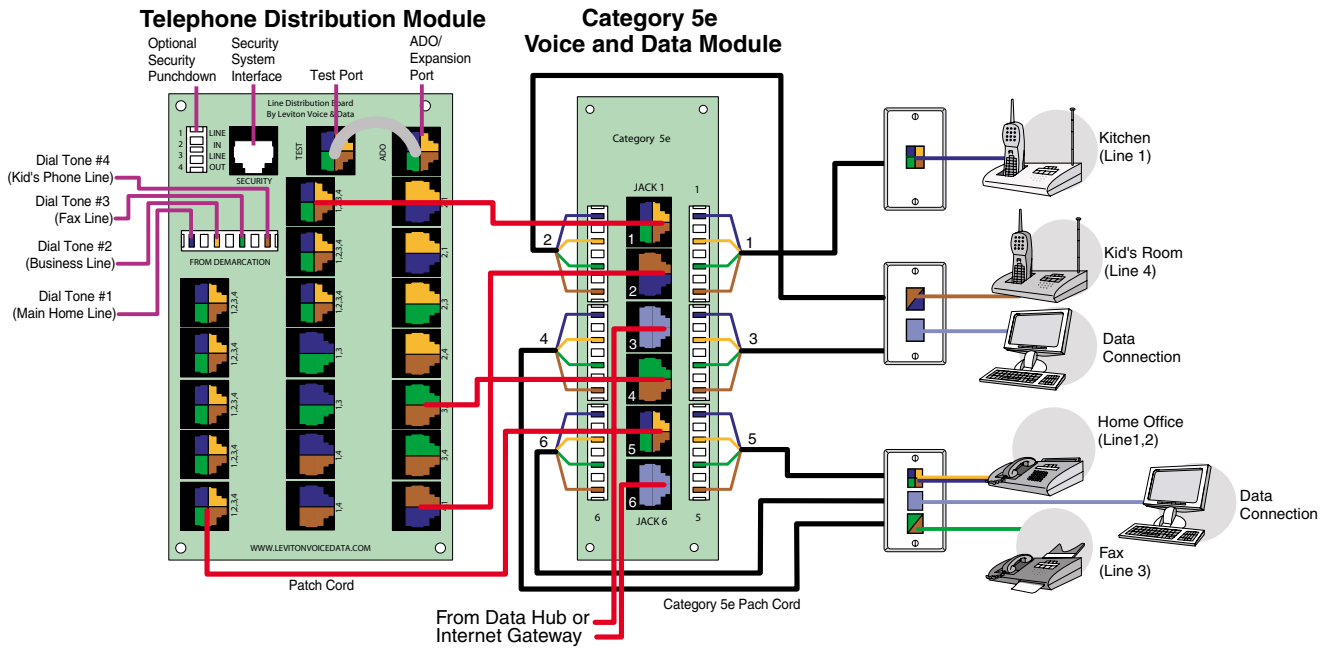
Telephone Distribution Module

Category 5e
Voice and Data Module

Optional Security Punchdown

Security System Interface

Test Port

ADO/ Expansion Port

Line Distribution Board
By Leviton Voice & Data

1 LINE
2 IN
3 LINE
4 OUT

SECURITY

TEST

ADO

Dial Tone #4
(Kid's Phone Line)

Dial Tone #3
(Fax Line)

Dial Tone #2
(Business Line)

Dial Tone #1
(Main Home Line)

FROM DEMARCATION

1,2,3,4
1,2,3,4
1,2,3,4
1,2,3,4
1,2,3,4
1,2,3,4
1,2,3,4
1,2,3,4
1,3
1,3
1,4
1,4
2,1
2,3
2,4
3
3,4

WWW.LEVITONVOICEDATA.COM

Patch Cord

Category 5e

JACK 1

1
2
3
4
5
6

JACK 6

1
2
3
4
5
6

From Data Hub or
Internet Gateway

Category 5e Pach Cord

Kitchen
(Line 1)

Kid's Room
(Line 4)

Data
Connection

Home Office
(Line1,2)

Data
Connection

Fax
(Line 3)